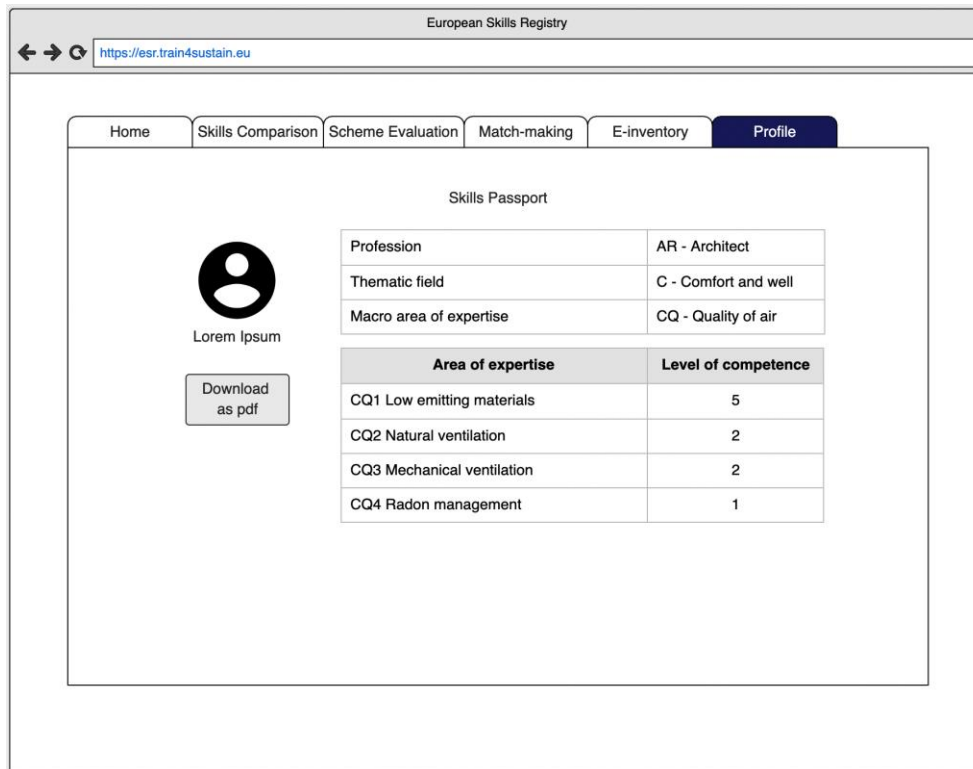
European Skills Registry

https://esr.train4sustain.eu

Home | Skills Comparison | Scheme Evaluation | Match-making | E-inventory | Profile

Skills Passport

Lorem Ipsum

Download as pdf

| Profession | AR - Architect |
|---|---|
| Thematic field | C - Comfort and well |
| Macro area of expertise | CQ - Quality of air |

| Area of expertise | Level of competence |
|---|---|
| CQ1 Low emitting materials | 5 |
| CQ2 Natural ventilation | 2 |
| CQ3 Mechanical ventilation | 2 |
| CQ4 Radon management | 1 |